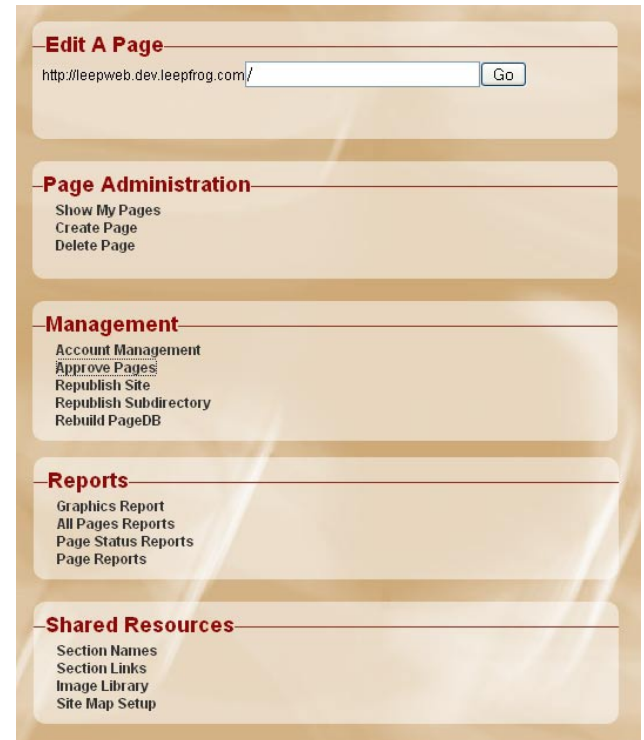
Edit A Page

http://leepweb.dev.leepfrog.com/ Go

Page Administration

Show My Pages
Create Page
Delete Page

Management

Account Management
Approve Pages
Republish Site
Republish Subdirectory
Rebuild PageDB

Reports

Graphics Report
All Pages Reports
Page Status Reports
Page Reports

Shared Resources

Section Names
Section Links
Image Library
Site Map Setup